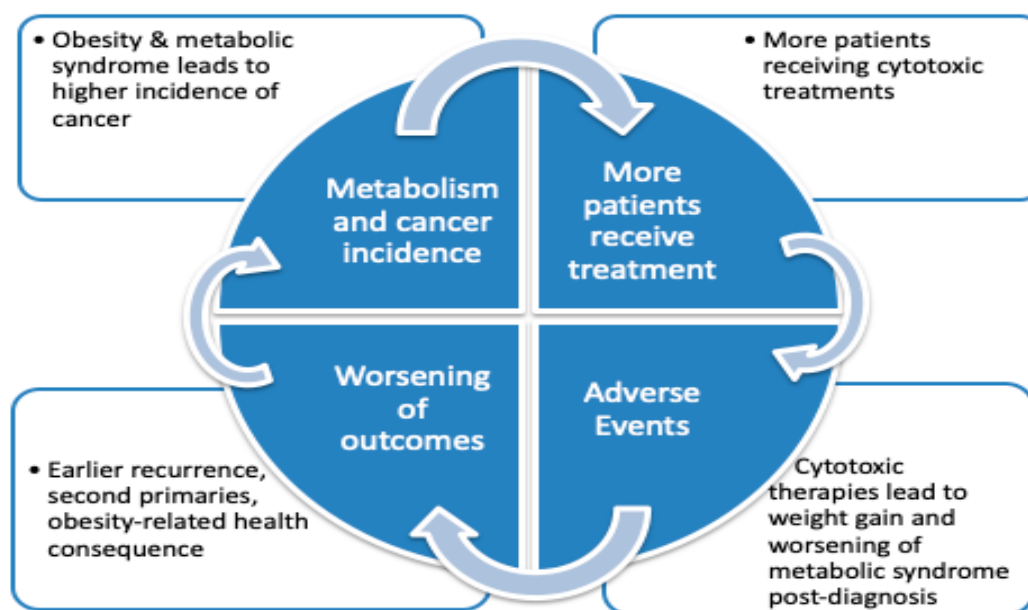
• Obesity & metabolic syndrome leads to higher incidence of cancer

• More patients receiving cytotoxic treatments

Metabolism and cancer incidence

More patients receive treatment

Worsening of outcomes

Adverse Events

• Earlier recurrence, second primaries, obesity-related health consequence

Cytotoxic therapies lead to weight gain and worsening of metabolic syndrome post-diagnosis